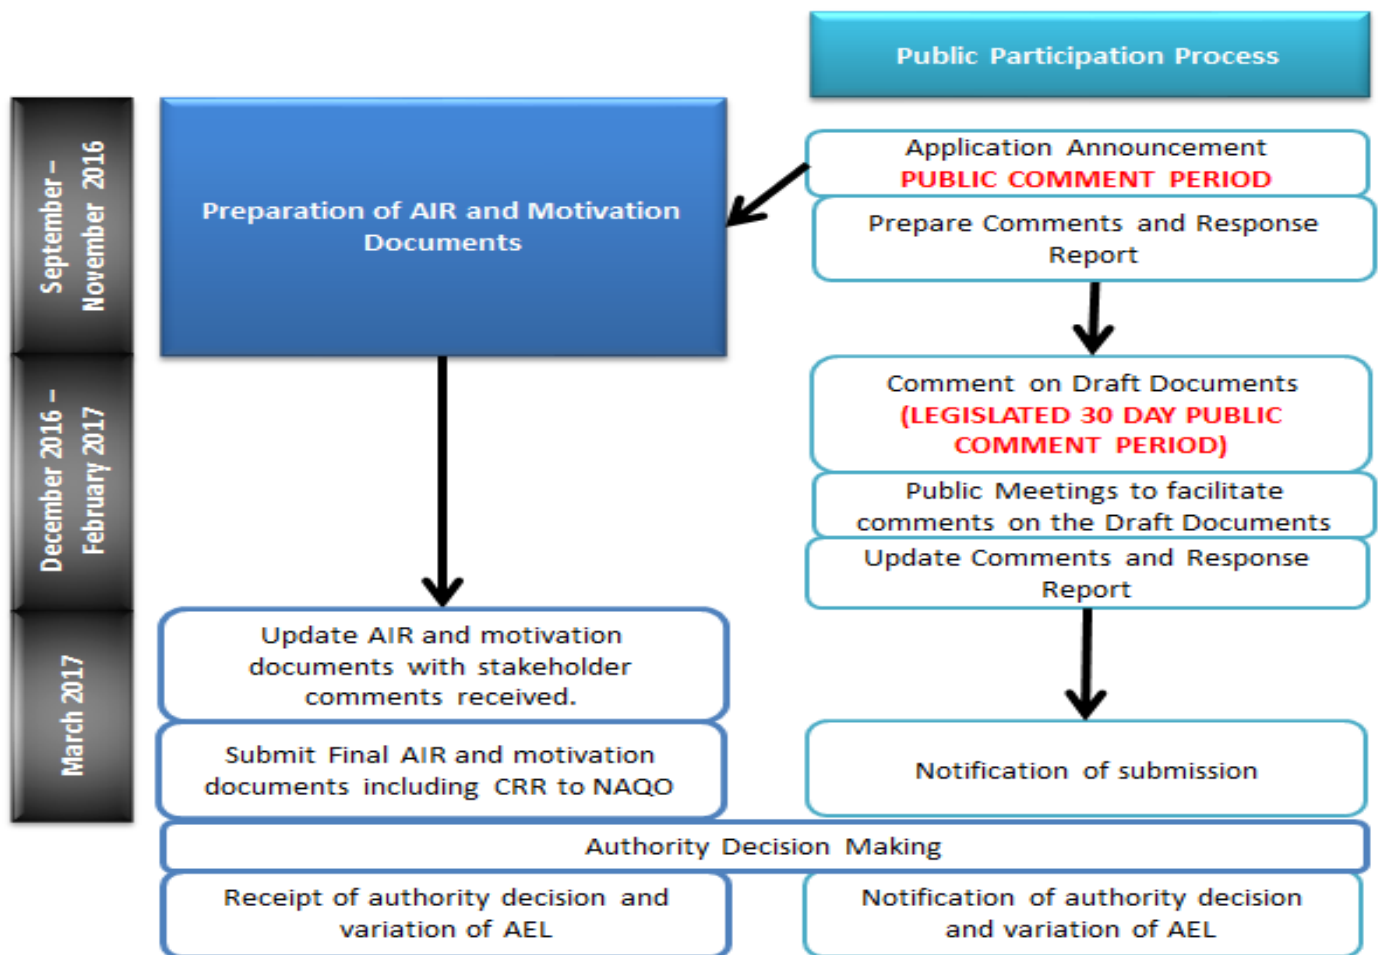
September – November 2016

December 2016 – February 2017

March 2017

Public Participation Process

Preparation of AIR and Motivation Documents

Application Announcement
PUBLIC COMMENT PERIOD

Prepare Comments and Response Report

Comment on Draft Documents
(LEGISLATED 30 DAY PUBLIC COMMENT PERIOD)

Public Meetings to facilitate comments on the Draft Documents

Update Comments and Response Report

Update AIR and motivation documents with stakeholder comments received.

Submit Final AIR and motivation documents including CRR to NAQO

Notification of submission

Authority Decision Making

Receipt of authority decision and variation of AEL

Notification of authority decision and variation of AEL